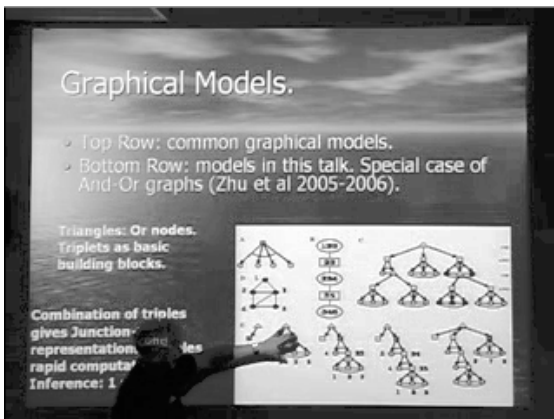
Graphical Models.

- Top Row: common graphical models.
- Bottom Row: models in this talk. Special case of And-Or graphs (Zhu et al 2005-2006).

Triangles: Or nodes. Triplets as basic building blocks.

Combination of triples gives Junction-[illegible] representation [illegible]les rapid computat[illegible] Inference: 1 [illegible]